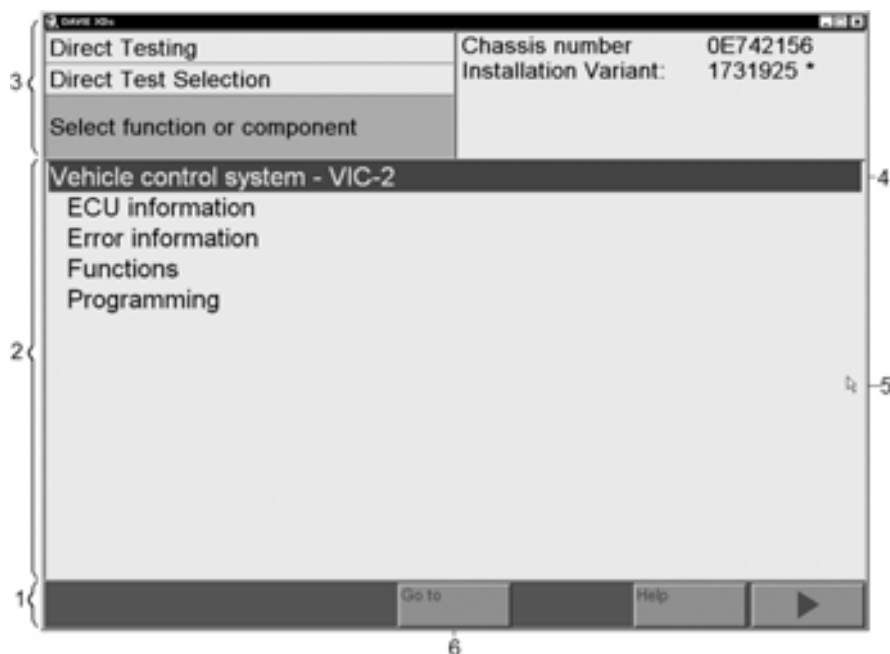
DAVIE XDc

Direct Testing

Direct Test Selection

Select function or component

Chassis number 0E742156

Installation Variant: 1731925 *

Vehicle control system - VIC-2

ECU information

Error information

Functions

Programming

Go to

Help

3

2

1

4

5

6